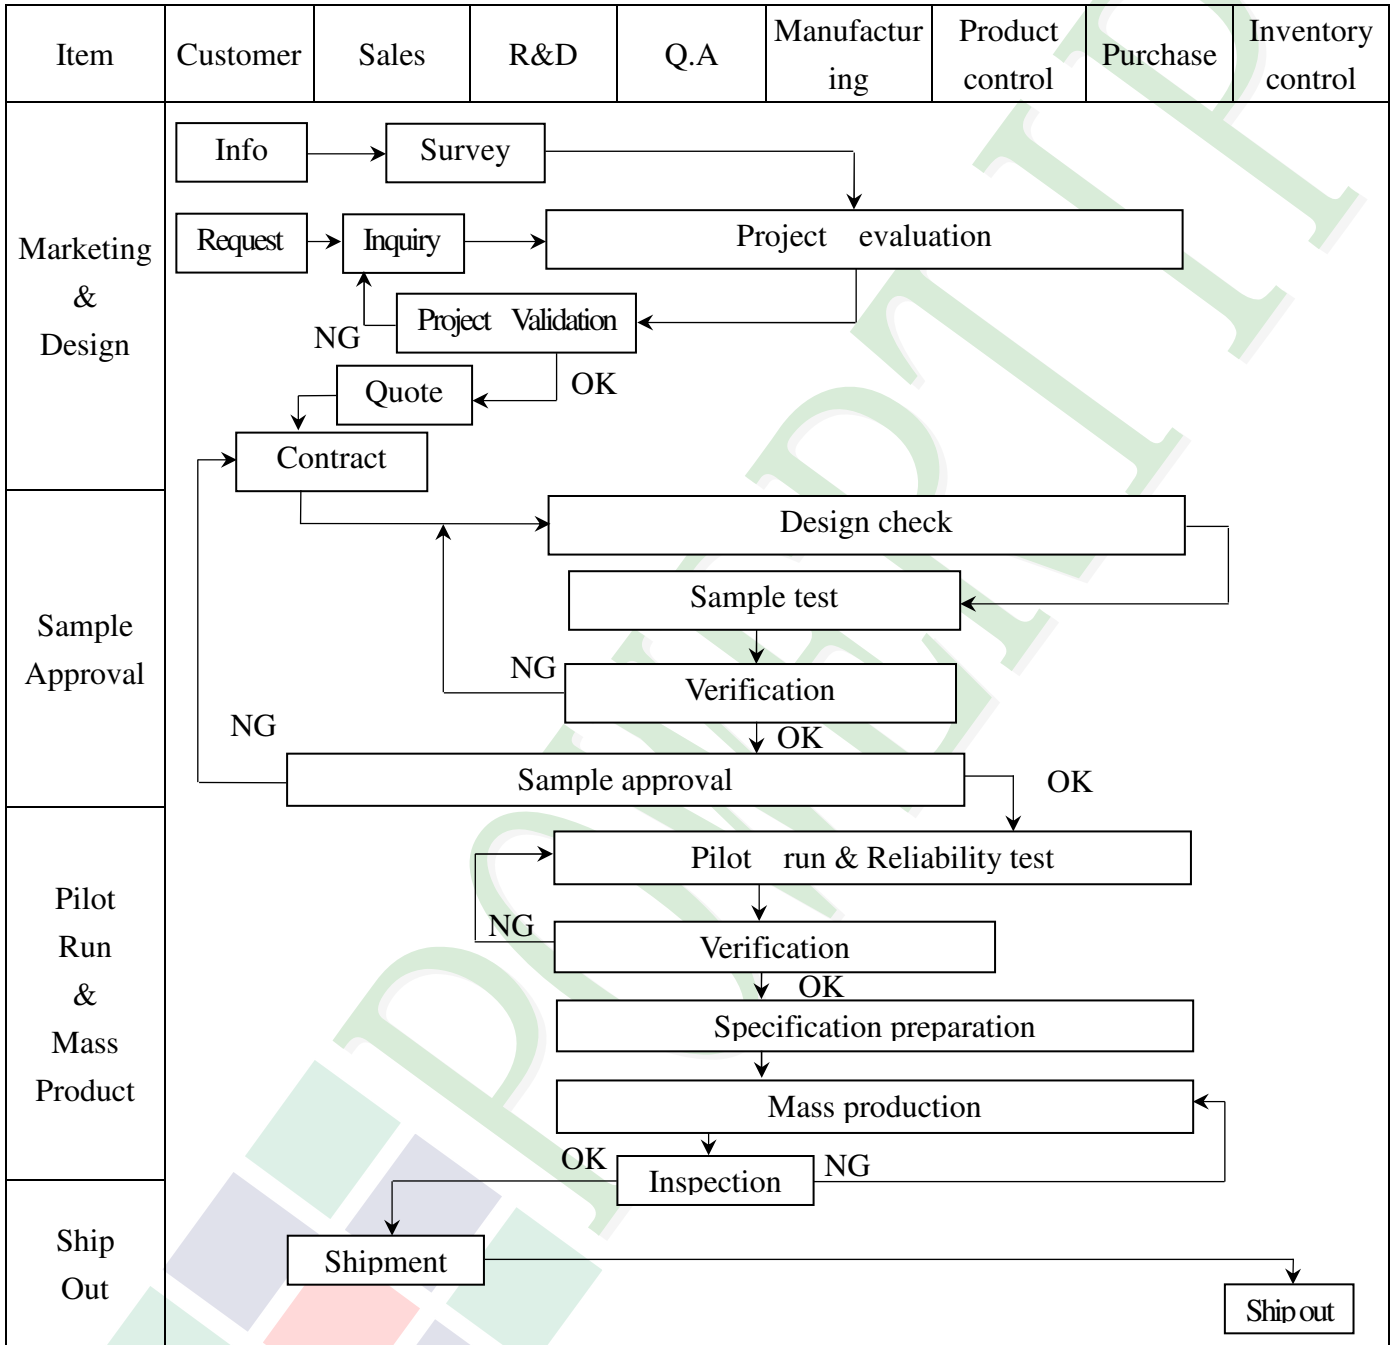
| Item | Customer | Sales | R&D | Q.A | Manufacturing | Product control | Purchase | Inventory control |
|---|---|---|---|---|---|---|---|---|

Marketing & Design

Info
Survey
Request
Inquiry
Project evaluation
NG
Project Validation
Quote
OK
Contract

Sample Approval

Design check
Sample test
NG
Verification
NG
OK
Sample approval
OK

Pilot Run & Mass Product

Pilot run & Reliability test
NG
Verification
OK
Specification preparation
Mass production
OK
Inspection
NG

Ship Out

Shipment
Ship out